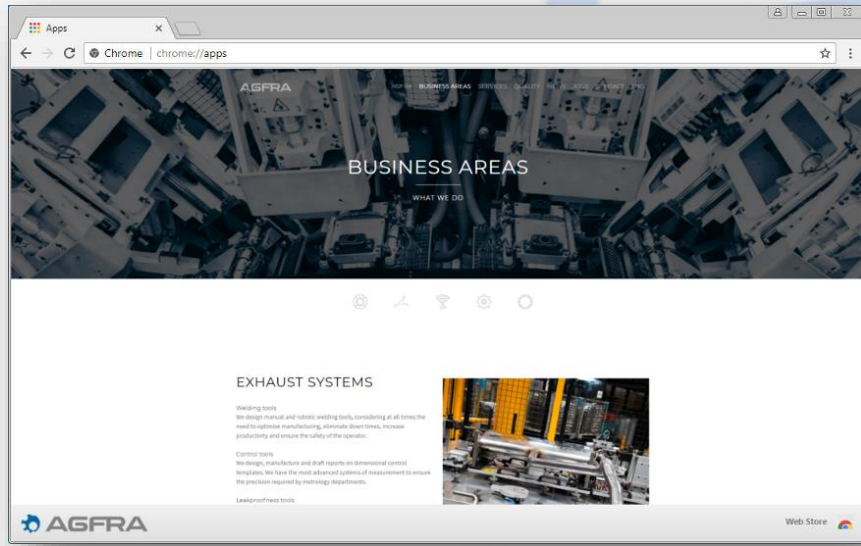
Apps

Chrome | chrome://apps

AGFRA

AGFRA BUSINESS AREAS SERVICES QUALITY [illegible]

BUSINESS AREAS

WHAT WE DO

EXHAUST SYSTEMS

Welding tools
We design manual and robotic welding tools, considering at all times the need to optimise manufacturing, eliminate down times, increase productivity and ensure the safety of the operator.

Control tools
We design, manufacture and draft reports on dimensional control templates. We have the most advanced systems of measurement to ensure the precision required by metrology departments.

Leakproofness tools

AGFRA

Web Store